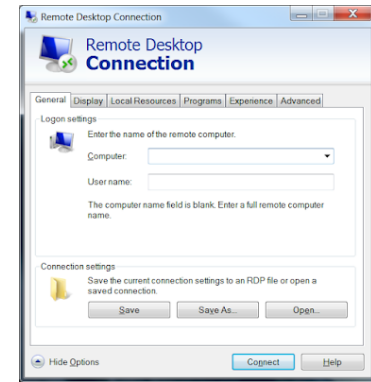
Remote Desktop Connection

Remote Desktop
Connection

General | Display | Local Resources | Programs | Experience | Advanced

Logon settings

Enter the name of the remote computer.

Computer:

User name:

The computer name field is blank. Enter a full remote computer name.

Connection settings

Save the current connection settings to an RDP file or open a saved connection.

Save | Save As... | Open...

Hide Options

Connect | Help